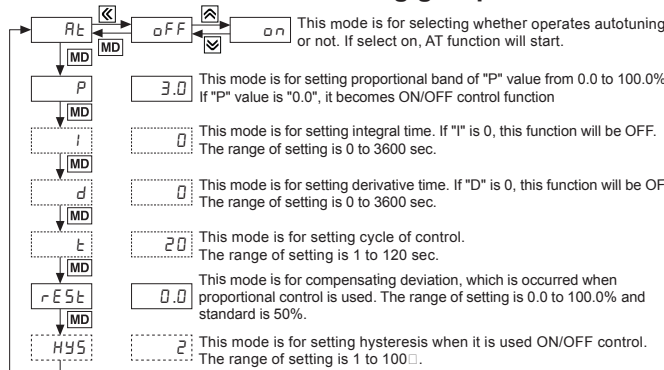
At
《
oFF
^
on
MD
v
This mode is for selecting whether operates autotuning or not. If select on, AT function will start.

P
3.0
MD
This mode is for setting proportional band of "P" value from 0.0 to 100.0% If "P" value is "0.0", it becomes ON/OFF control function

I
0
MD
This mode is for setting integral time. If "I" is 0, this function will be OFF. The range of setting is 0 to 3600 sec.

d
0
MD
This mode is for setting derivative time. If "D" is 0, this function will be OF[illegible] The range of setting is 0 to 3600 sec.

t
20
MD
This mode is for setting cycle of control. The range of setting is 1 to 120 sec.

rESt
0.0
MD
This mode is for compensating deviation, which is occurred when proportional control is used. The range of setting is 0.0 to 100.0% and standard is 50%.

HYS
2
This mode is for setting hysteresis when it is used ON/OFF control. The range of setting is 1 to 100□.